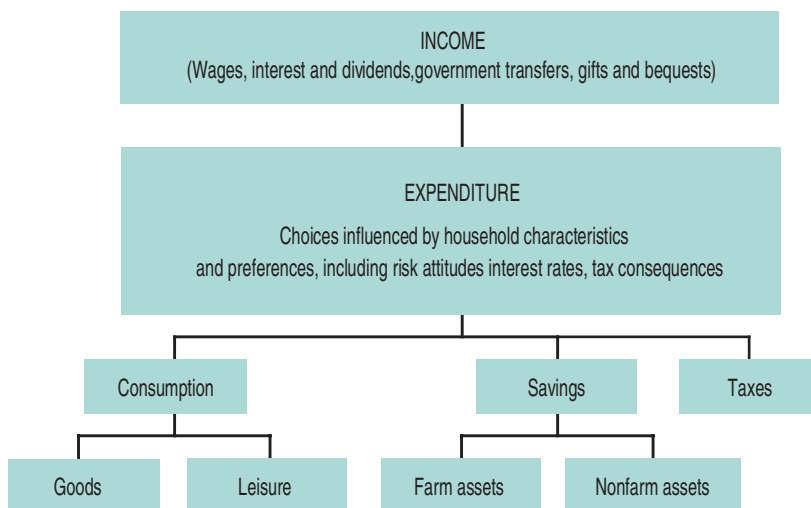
INCOME
(Wages, interest and dividends,government transfers, gifts and bequests)

EXPENDITURE

Choices influenced by household characteristics and preferences, including risk attitudes interest rates, tax consequences

Consumption

Savings

Taxes

Goods

Leisure

Farm assets

Nonfarm assets